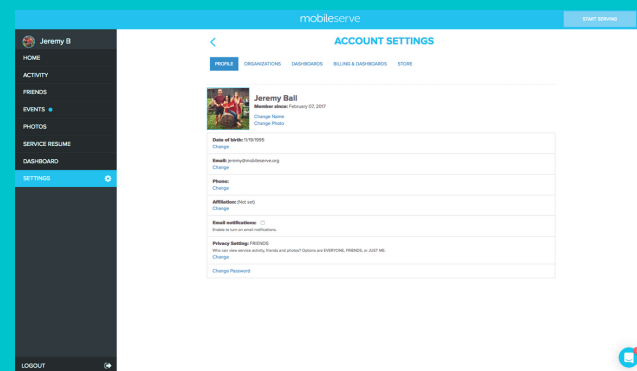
mobileserve

START SERVING

Jeremy B

HOME

ACTIVITY

FRIENDS

EVENTS

PHOTOS

SERVICE RESUME

DASHBOARD

SETTINGS

LOGOUT

ACCOUNT SETTINGS

PROFILE ORGANIZATIONS DASHBOARDS BILLING & DASHBOARDS STORE

Jeremy Ball
Member since: February 07, 2017
Change Name
Change Photo

Date of birth: 1/19/1999
Change

Email: jeremy@mobileserve.org
Change

Phone:
Change

Affiliation: (Not set)
Change

Email notifications:
Enable to turn on email notifications.

Privacy Setting: FRIENDS
Who can view service activity, friends and photos? Options are EVERYONE, FRIENDS, or JUST ME.
Change

Change Password